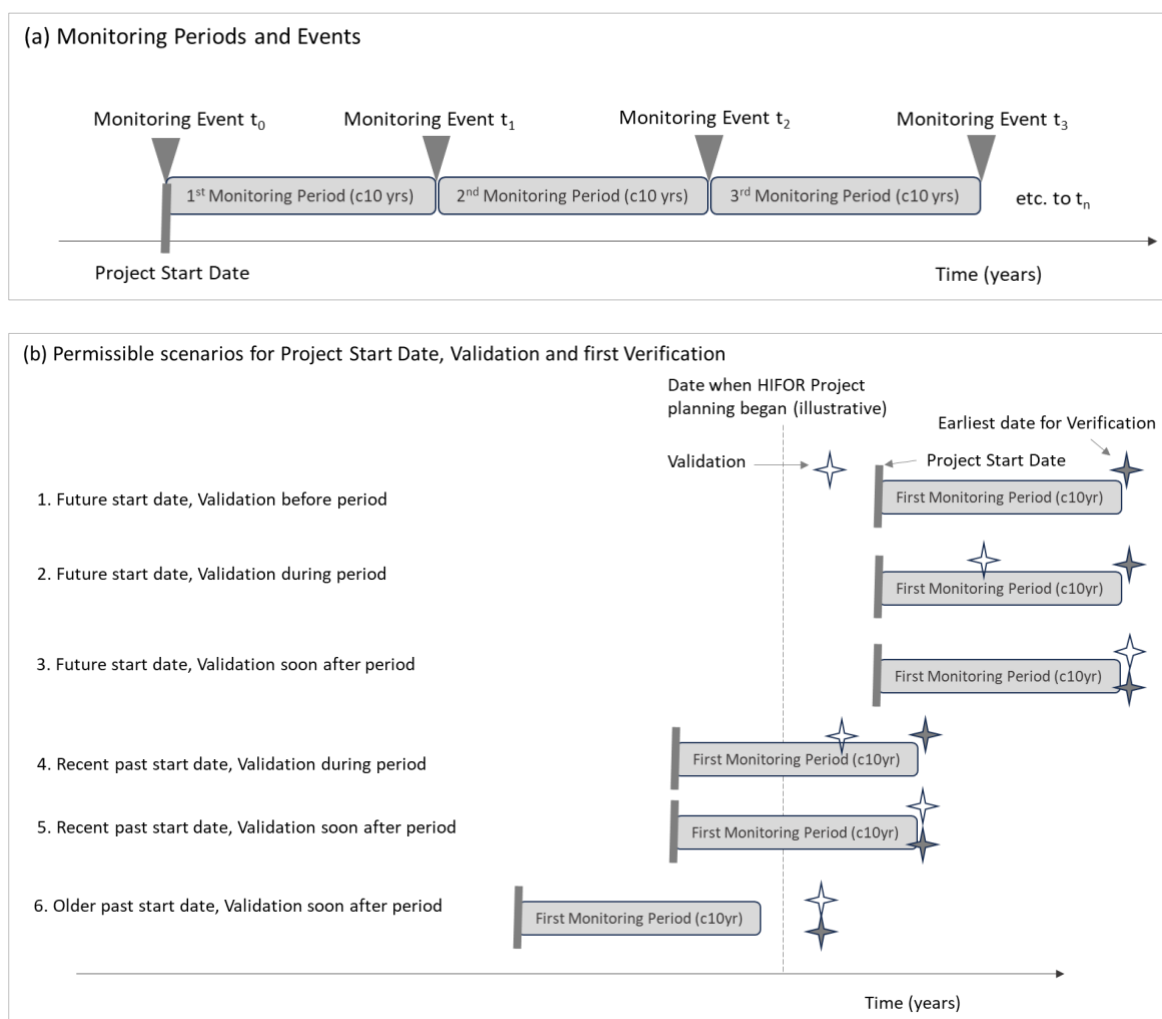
(a) Monitoring Periods and Events

Monitoring Event $t_0$

Monitoring Event $t_1$

Monitoring Event $t_2$

Monitoring Event $t_3$

$1^{st}$ Monitoring Period (c10 yrs)

$2^{nd}$ Monitoring Period (c10 yrs)

$3^{rd}$ Monitoring Period (c10 yrs)

etc. to $t_n$

Project Start Date

Time (years)

(b) Permissible scenarios for Project Start Date, Validation and first Verification

Date when HIFOR Project planning began (illustrative)

Earliest date for Verification

Validation

Project Start Date

1. Future start date, Validation before period

First Monitoring Period (c10yr)

2. Future start date, Validation during period

First Monitoring Period (c10yr)

3. Future start date, Validation soon after period

First Monitoring Period (c10yr)

4. Recent past start date, Validation during period

First Monitoring Period (c10yr)

5. Recent past start date, Validation soon after period

First Monitoring Period (c10yr)

6. Older past start date, Validation soon after period

First Monitoring Period (c10yr)

Time (years)